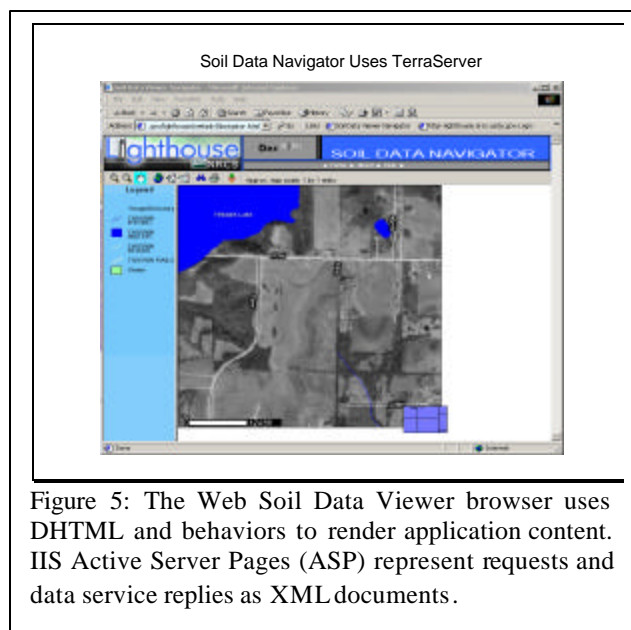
Soil Data Navigator Uses TerraServer

Lighthouse NRCS

SOIL DATA NAVIGATOR

Legend

Figure 5: The Web Soil Data Viewer browser uses DHTML and behaviors to render application content. IIS Active Server Pages (ASP) represent requests and data service replies as XML documents.